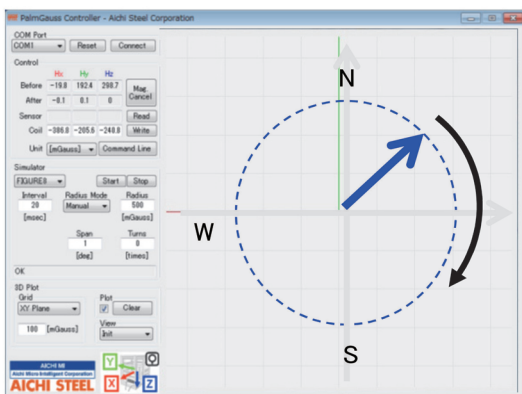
PalmGauss Controller - Aichi Steel Corporation

COM Port
COM1 Reset Connect

Control

| | Hx | Hy | Hz | |
|---|---|---|---|---|
| Before | -19.8 | 192.4 | 298.7 | Mag. Cancel |
| After | -8.1 | 8.1 | 0 | |

Sensor Read
Coil -386.8 -205.6 -248.8 Write
Unit [mGauss] Command Line

Simulator
FIGURE8 Start Stop
Interval 20 [msec]
Radius Mode Manual
Radius 500 [mGauss]
Span 1 [deg]
Turns 0 [times]

OK

3D Plot
Grid XY Plane
Plot Clear
100 [mGauss]
View Init

AICHI MI
Aichi Micro Intelligent Corporation
AICHI STEEL

Y X Z

N
W
S